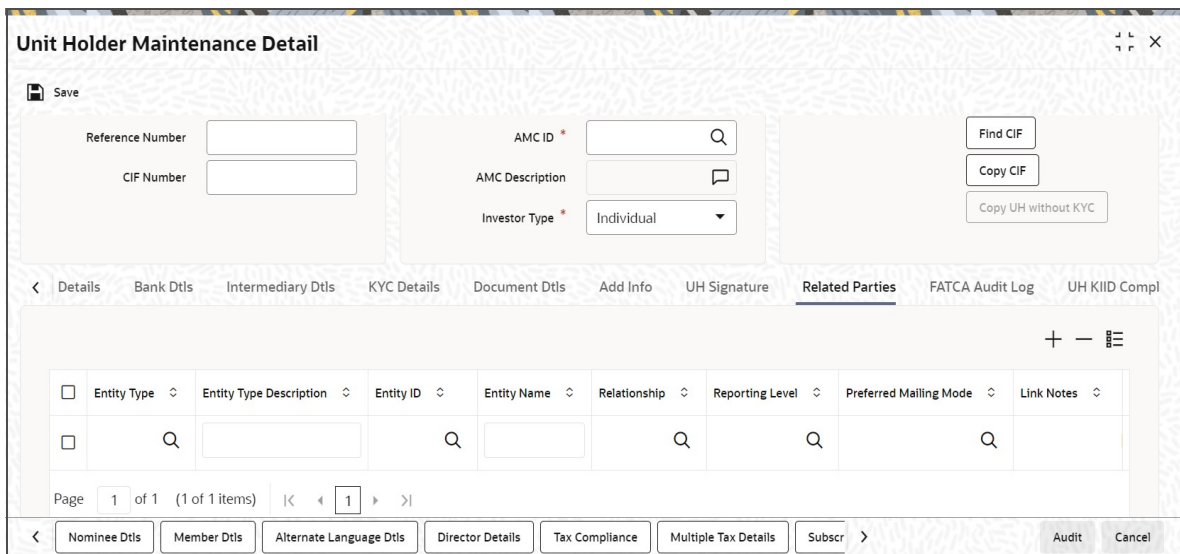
Unit Holder Maintenance Detail

Save

Reference Number

CIF Number

AMC ID *

AMC Description

Investor Type * Individual

Find CIF

Copy CIF

Copy UH without KYC

Details Bank Dtls Intermediary Dtls KYC Details Document Dtls Add Info UH Signature Related Parties FATCA Audit Log UH KIID Compl

| Entity Type | Entity Type Description | Entity ID | Entity Name | Relationship | Reporting Level | Preferred Mailing Mode | Link Notes |
|---|---|---|---|---|---|---|---|
| | | | | | | | |

Page 1 of 1 (1 of 1 items) 1

Nominee Dtls Member Dtls Alternate Language Dtls Director Details Tax Compliance Multiple Tax Details Subscr

Audit Cancel